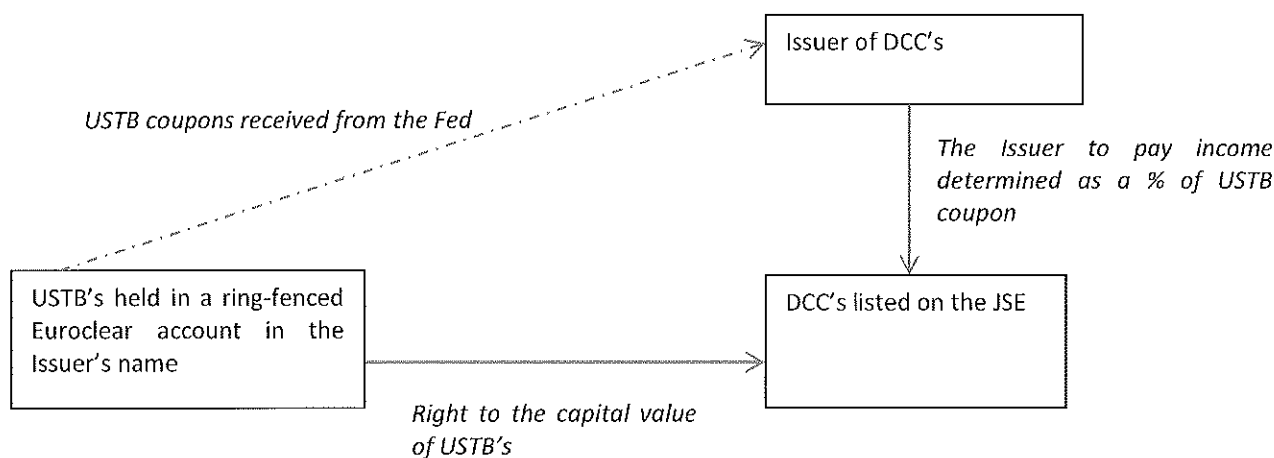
Issuer of DCC's

USTB coupons received from the Fed

The Issuer to pay income determined as a % of USTB coupon

USTB's held in a ring-fenced Euroclear account in the Issuer's name

DCC's listed on the JSE

Right to the capital value of USTB's